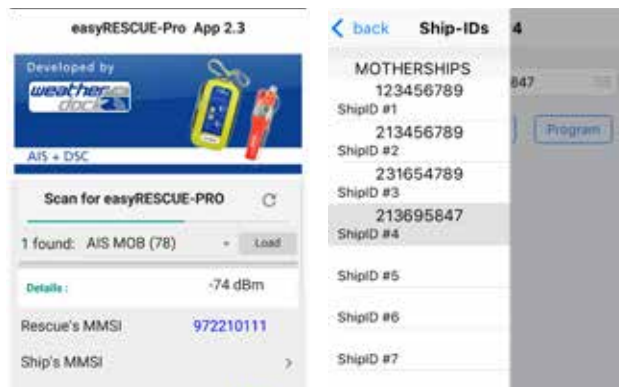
easyRESCUE-Pro App 2.3

Developed by
weather dock

AIS + DSC

Scan for easyRESCUE-PRO

1 found: AIS MOB (78)

Load

Details :

-74 dBm

Rescue's MMSI

972210111

Ship's MMSI

>

< back

Ship-IDs

4

MOTHERSHIPS

123456789

ShipID #1

213456789

ShipID #2

231654789

ShipID #3

213695847

ShipID #4

ShipID #5

ShipID #6

ShipID #7

847

Program